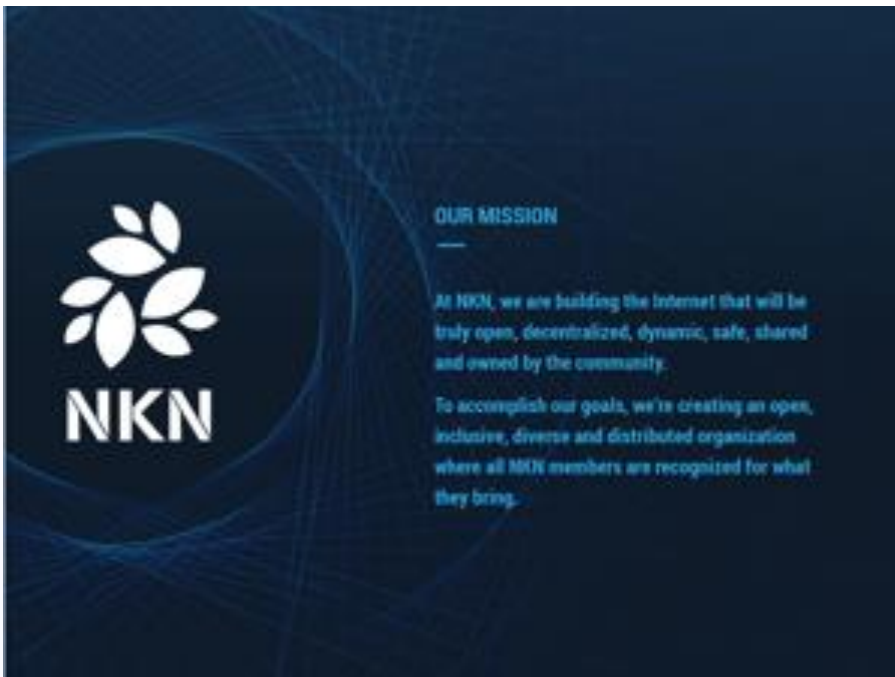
NKN

OUR MISSION

At NKN, we are building the Internet that will be truly open, decentralized, dynamic, safe, shared and owned by the community.

To accomplish our goals, we're creating an open, inclusive, diverse and distributed organization where all NKN members are recognized for what they bring.